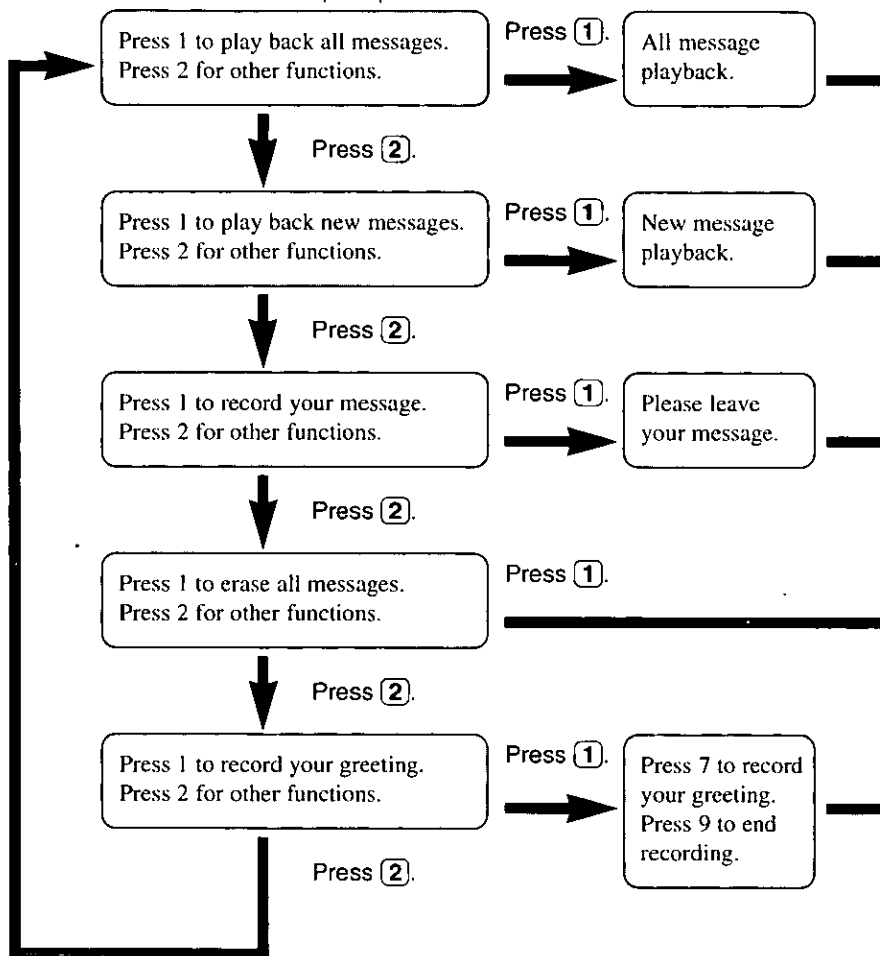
Press 1 to play back all messages.
Press 2 for other functions.

Press [1].

All message playback.

Press [2].

Press 1 to play back new messages.
Press 2 for other functions.

Press [1].

New message playback.

Press [2].

Press 1 to record your message.
Press 2 for other functions.

Press [1].

Please leave your message.

Press [2].

Press 1 to erase all messages.
Press 2 for other functions.

Press [1].

Press [2].

Press 1 to record your greeting.
Press 2 for other functions.

Press [1].

Press 7 to record your greeting.
Press 9 to end recording.

Press [2].